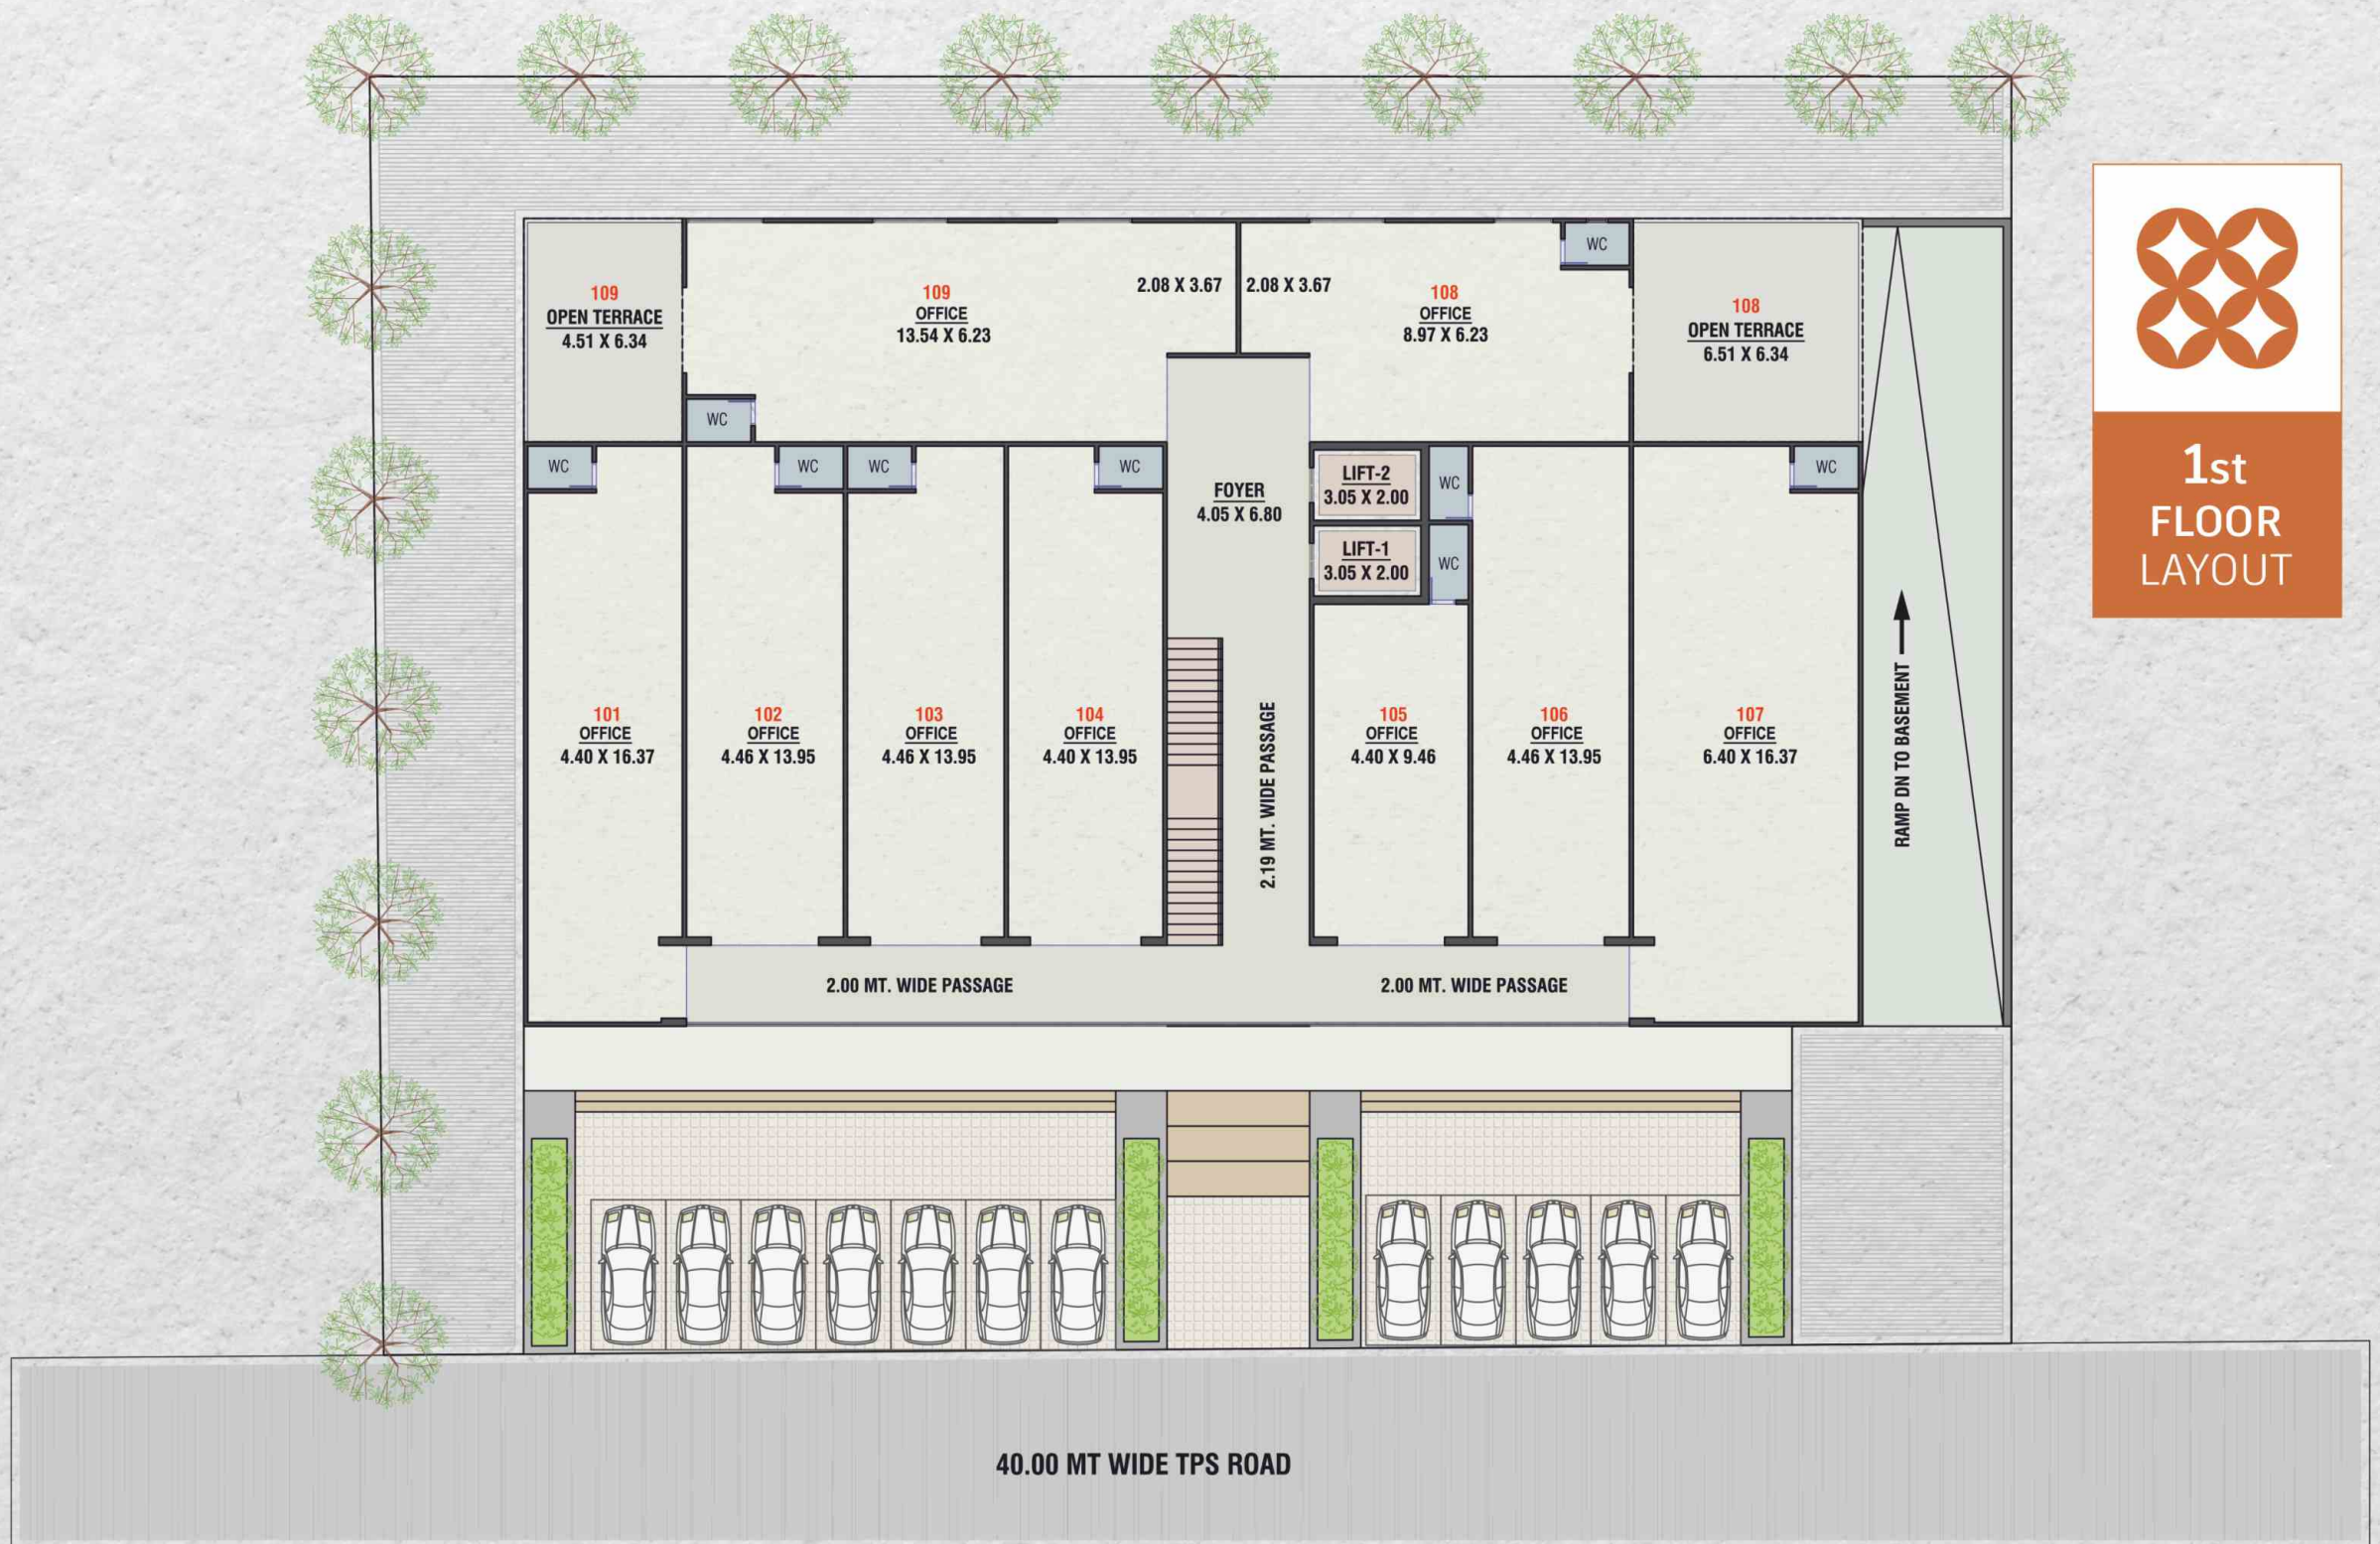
109
OPEN TERRACE
4.51 X 6.34

109
OFFICE
13.54 X 6.23

2.08 X 3.67

2.08 X 3.67

108
OFFICE
8.97 X 6.23

WC

108
OPEN TERRACE
6.51 X 6.34

1st
FLOOR
LAYOUT

WC

WC

WC

WC

WC

FOYER
4.05 X 6.80

LIFT-2
3.05 X 2.00

WC

LIFT-1
3.05 X 2.00

WC

WC

101
OFFICE
4.40 X 16.37

102
OFFICE
4.46 X 13.95

103
OFFICE
4.46 X 13.95

104
OFFICE
4.40 X 13.95

2.19 MT. WIDE PASSAGE

105
OFFICE
4.40 X 9.46

106
OFFICE
4.46 X 13.95

107
OFFICE
6.40 X 16.37

RAMP DN TO BASEMENT

2.00 MT. WIDE PASSAGE

2.00 MT. WIDE PASSAGE

40.00 MT WIDE TPS ROAD